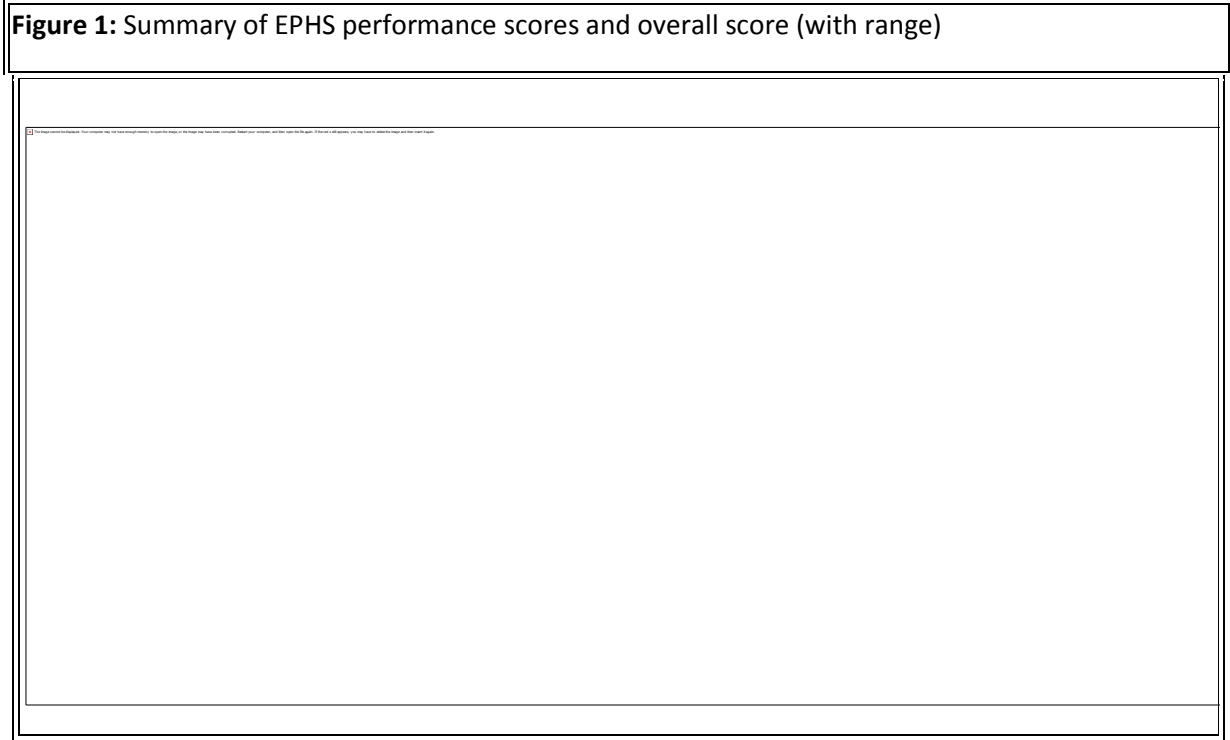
**Figure 1:** Summary of EPHS performance scores and overall score (with range)

The image cannot be displayed. Your computer may not have enough memory to open the image, or the image may have been corrupted. Restart your computer, and then open the file again. If the red x still appears, you may have to delete the image and then insert it again.